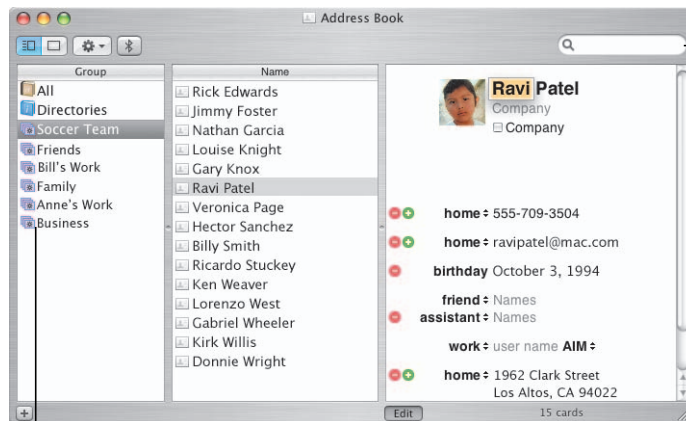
Address Book

Group
All
Directories
Soccer Team
Friends
Bill's Work
Family
Anne's Work
Business

Name
Rick Edwards
Jimmy Foster
Nathan Garcia
Louise Knight
Gary Knox
Ravi Patel
Veronica Page
Hector Sanchez
Billy Smith
Ricardo Stuckey
Ken Weaver
Lorenzo West
Gabriel Wheeler
Kirk Willis
Donnie Wright

Ravi Patel
Company
Company

home 555-709-3504
home ravipatel@mac.com
birthday October 3, 1994
friend Names
assistant Names
work user name AIM
home 1962 Clark Street
Los Altos, CA 94022

+
Edit
15 cards